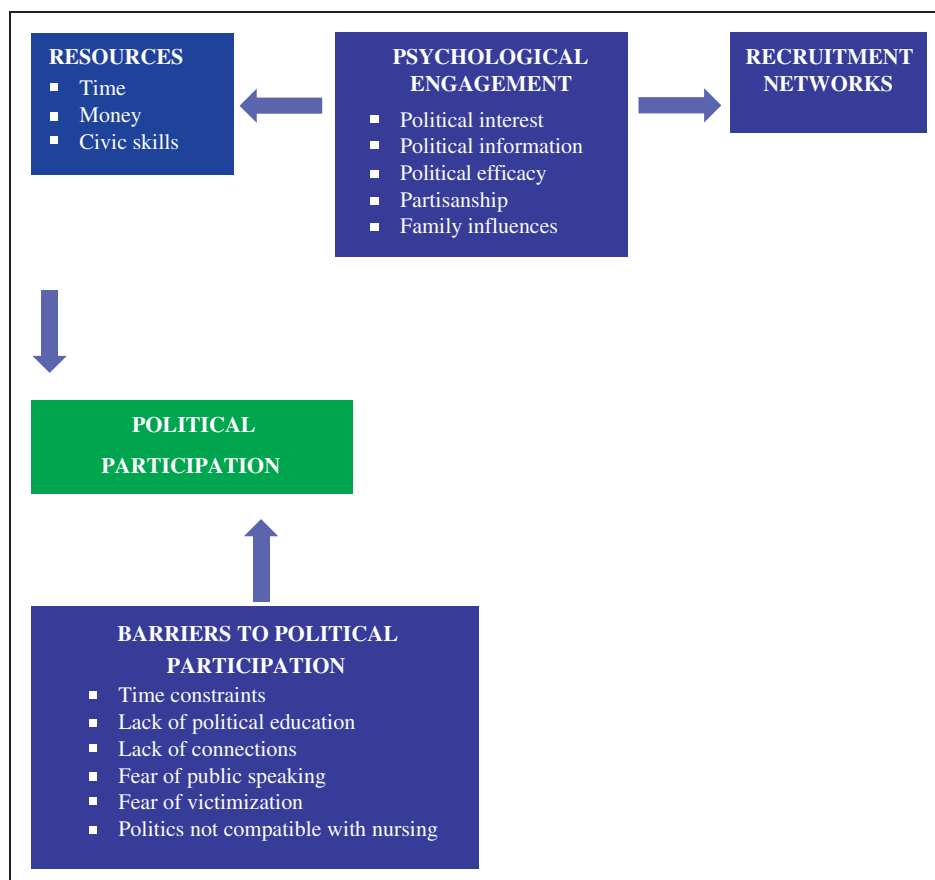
RESOURCES
- Time
- Money
- Civic skills

PSYCHOLOGICAL ENGAGEMENT
- Political interest
- Political information
- Political efficacy
- Partisanship
- Family influences

RECRUITMENT NETWORKS

POLITICAL PARTICIPATION

BARRIERS TO POLITICAL PARTICIPATION
- Time constraints
- Lack of political education
- Lack of connections
- Fear of public speaking
- Fear of victimization
- Politics not compatible with nursing